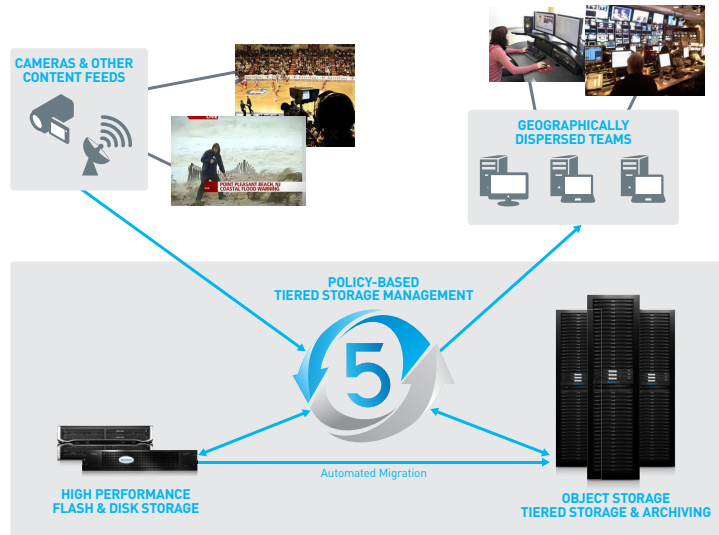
CAMERAS & OTHER CONTENT FEEDS

POINT PLEASANT BEACH, NJ
COASTAL FLOOD WARNING

GEOGRAPHICALLY DISPERSED TEAMS

POLICY-BASED
TIERED STORAGE MANAGEMENT

5

Automated Migration

HIGH PERFORMANCE
FLASH & DISK STORAGE

OBJECT STORAGE
TIERED STORAGE & ARCHIVING